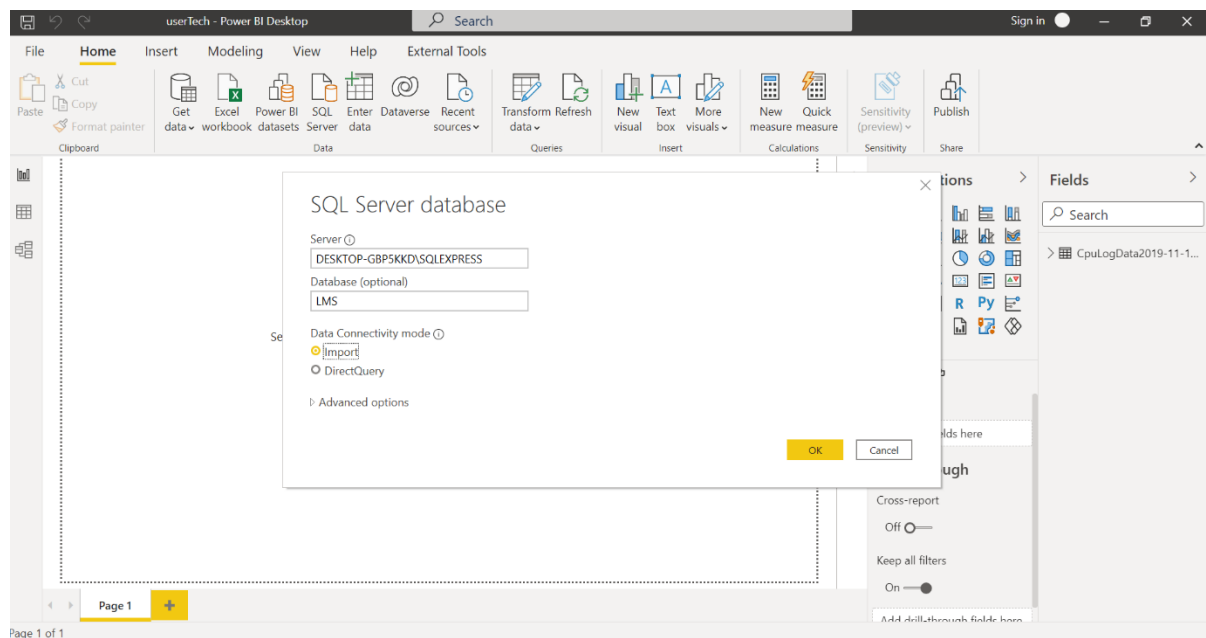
userTech - Power BI Desktop
Search
Sign in
File Home Insert Modeling View Help External Tools
Paste
Cut
Copy
Format painter
Clipboard
Get data
Excel workbook
Power BI datasets
SQL Server
Enter data
Dataverse
Recent sources
Data
Transform data
Refresh
Queries
New visual
Text box
More visuals
Insert
New measure
Quick measure
Calculations
Sensitivity (preview)
Sensitivity
Publish
Share

SQL Server database
Server
DESKTOP-GBP5KKD\SQLEXPRESS
Database (optional)
LMS
Data Connectivity mode
Import
DirectQuery
Advanced options
OK
Cancel

Se

tions
R Py
lds here
ugh
Cross-report
Off
Keep all filters
On
Add drill-through fields here

Fields
Search
CpuLogData2019-11-1...

Page 1
Page 1 of 1